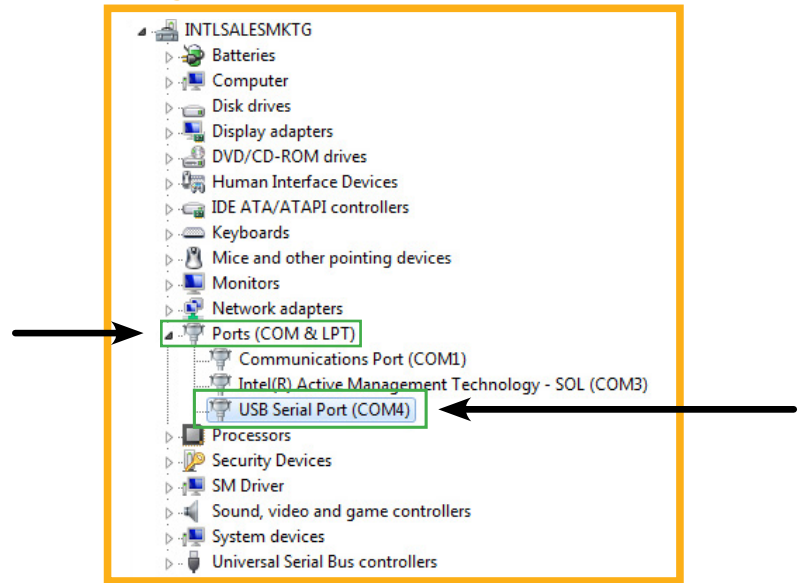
INTLSALESMKTG
Batteries
Computer
Disk drives
Display adapters
DVD/CD-ROM drives
Human Interface Devices
IDE ATA/ATAPI controllers
Keyboards
Mice and other pointing devices
Monitors
Network adapters
Ports (COM & LPT)
Communications Port (COM1)
Intel(R) Active Management Technology - SOL (COM3)
USB Serial Port (COM4)
Processors
Security Devices
SM Driver
Sound, video and game controllers
System devices
Universal Serial Bus controllers